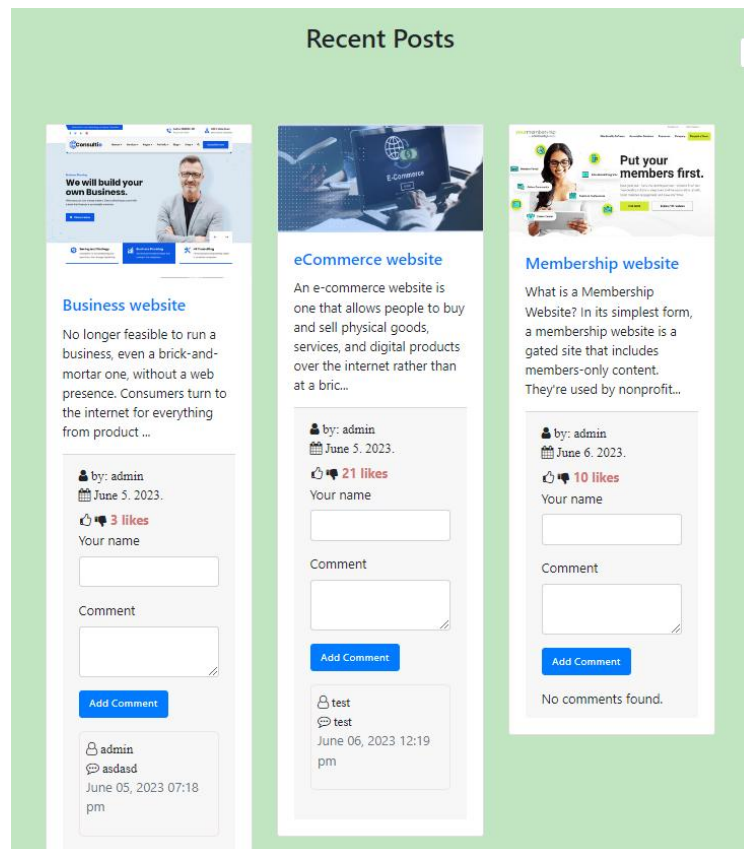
Recent Posts

Consultio

We will build your own Business.

Business website

No longer feasible to run a business, even a brick-and-mortar one, without a web presence. Consumers turn to the internet for everything from product ...

by: admin
June 5. 2023.
3 likes
Your name

Comment

Add Comment

admin
asdasd
June 05, 2023 07:18 pm

E-Commerce

eCommerce website

An e-commerce website is one that allows people to buy and sell physical goods, services, and digital products over the internet rather than at a bric...

by: admin
June 5. 2023.
21 likes
Your name

Comment

Add Comment

test
test
June 06, 2023 12:19 pm

Put your members first.

Membership website

What is a Membership Website? In its simplest form, a membership website is a gated site that includes members-only content. They're used by nonprofit...

by: admin
June 6. 2023.
10 likes
Your name

Comment

Add Comment

No comments found.